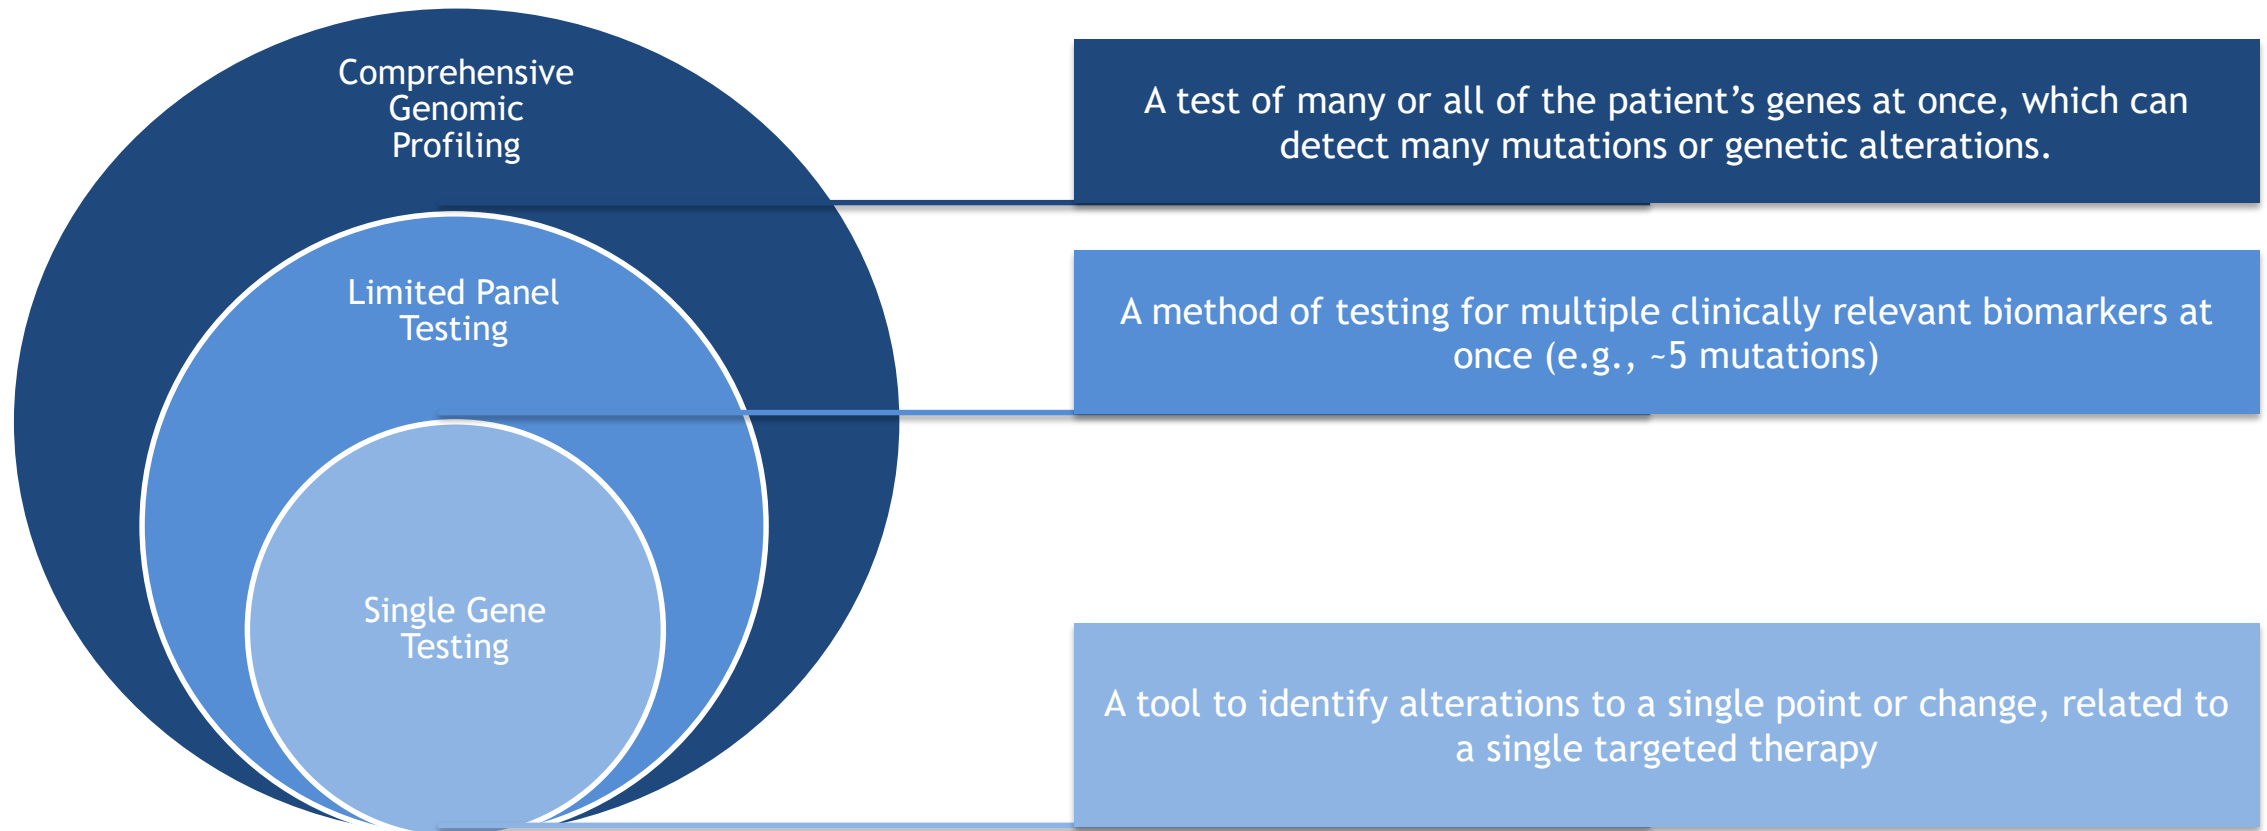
Comprehensive Genomic Profiling

A test of many or all of the patient’s genes at once, which can detect many mutations or genetic alterations.

Limited Panel Testing

A method of testing for multiple clinically relevant biomarkers at once (e.g., ~5 mutations)

Single Gene Testing

A tool to identify alterations to a single point or change, related to a single targeted therapy